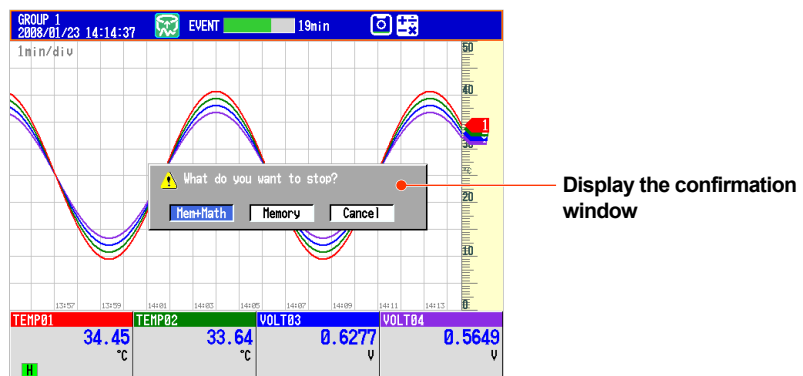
GROUP 1
2008/01/23 14:14:37

EVENT 19min

1min/div

50
40
30
20
10
0

1

What do you want to stop?

Mem+Math Memory Cancel

13:57 13:59 14:01 14:03 14:05 14:07 14:09 14:11 14:13

Display the confirmation window

| TEMP01 | TEMP02 | VOLT03 | VOLT04 |
|---|---|---|---|
| 34.45 °C | 33.64 °C | 0.6277 V | 0.5649 V |

H